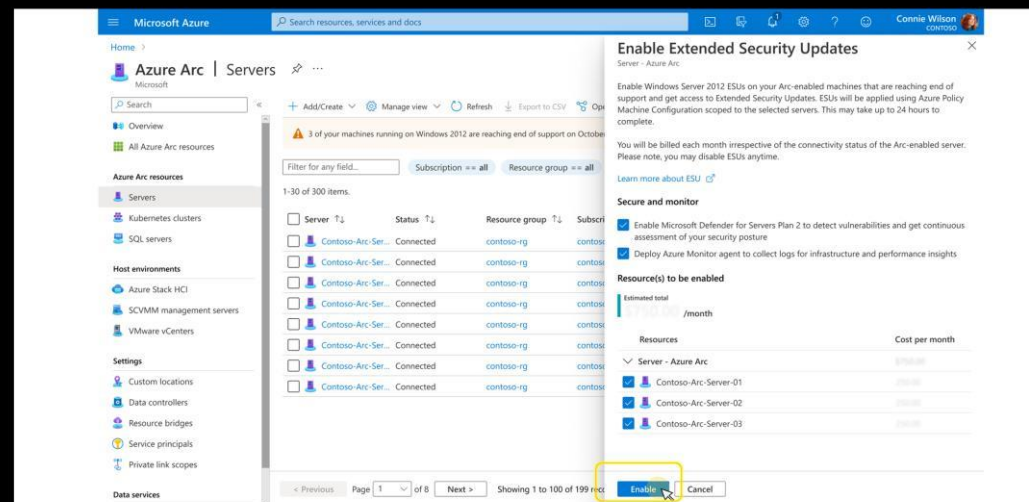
Microsoft Azure
Search resources, services and docs
Connie Wilson
CONTOSO

Home >
Azure Arc | Servers
Microsoft

Search
Overview
All Azure Arc resources
Azure Arc resources
Servers
Kubernetes clusters
SQL servers
Host environments
Azure Stack HCI
SCVMM management servers
VMware vCenters
Settings
Custom locations
Data controllers
Resource bridges
Service principals
Private link scopes
Data services

+ Add/Create
Manage view
Refresh
Export to CSV
Ope

3 of your machines running on Windows 2012 are reaching end of support on Octobe

Filter for any field...
Subscription == all
Resource group == all

1-30 of 300 items.

| Server | Status | Resource group | Subscri |
|---|---|---|---|
| Contoso-Arc-Ser... | Connected | contoso-rg | conto |
| Contoso-Arc-Ser... | Connected | contoso-rg | conto |
| Contoso-Arc-Ser... | Connected | contoso-rg | conto |
| Contoso-Arc-Ser... | Connected | contoso-rg | conto |
| Contoso-Arc-Ser... | Connected | contoso-rg | conto |
| Contoso-Arc-Ser... | Connected | contoso-rg | conto |
| Contoso-Arc-Ser... | Connected | contoso-rg | conto |
| Contoso-Arc-Ser... | Connected | contoso-rg | conto |

< Previous
Page 1
of 8
Next >
Showing 1 to 100 of 199 rec

Enable Extended Security Updates
Server - Azure Arc

Enable Windows Server 2012 ESUs on your Arc-enabled machines that are reaching end of support and get access to Extended Security Updates. ESUs will be applied using Azure Policy Machine Configuration scoped to the selected servers. This may take up to 24 hours to complete.

You will be billed each month irrespective of the connectivity status of the Arc-enabled server. Please note, you may disable ESUs anytime.

Learn more about ESU

Secure and monitor

Enable Microsoft Defender for Servers Plan 2 to detect vulnerabilities and get continuous assessment of your security posture

Deploy Azure Monitor agent to collect logs for infrastructure and performance insights

Resource(s) to be enabled

Estimated total
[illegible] /month

| Resources | Cost per month |
|---|---|
| Server - Azure Arc | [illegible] |
| Contoso-Arc-Server-01 | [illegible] |
| Contoso-Arc-Server-02 | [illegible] |
| Contoso-Arc-Server-03 | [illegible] |

Enable
Cancel